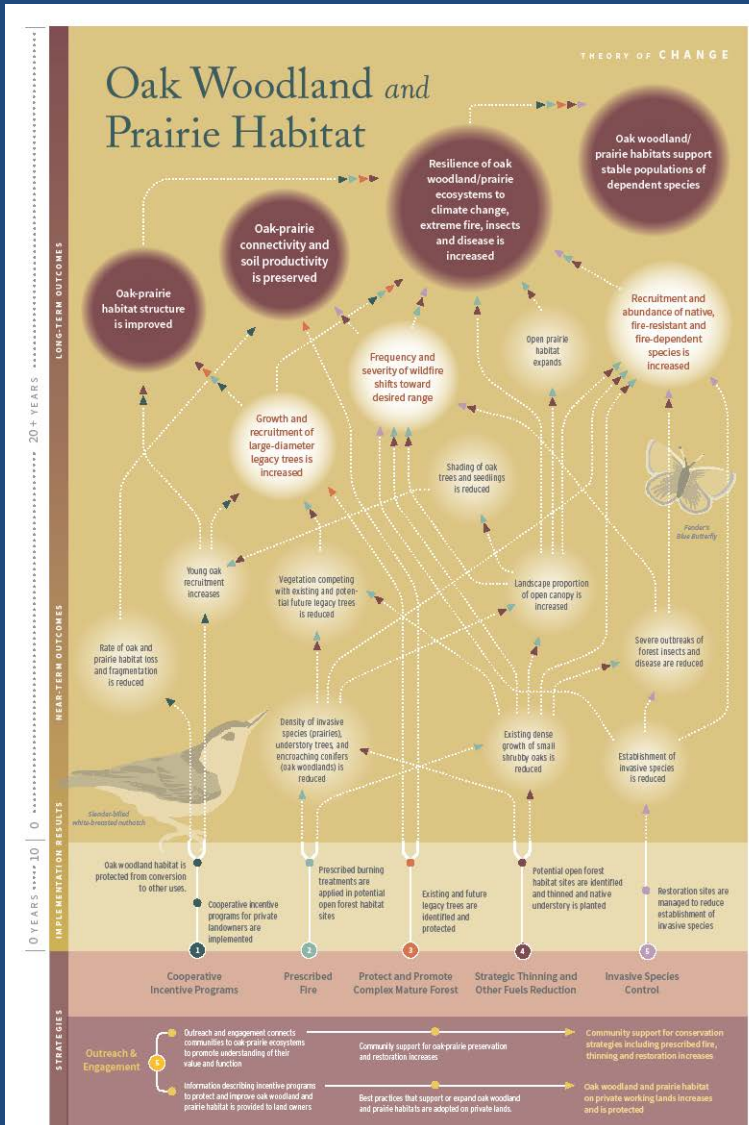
THEORY OF CHANGE

Oak Woodland and Prairie Habitat

LONG-TERM OUTCOMES

Oak woodland/ prairie habitats support stable populations of dependent species

Resilience of oak woodland/prairie ecosystems to climate change, extreme fire, insects and disease is increased

Oak-prairie connectivity and soil productivity is preserved

Oak-prairie habitat structure is improved

Recruitment and abundance of native, fire-resistant and fire-dependent species is increased

Open prairie habitat expands

Frequency and severity of wildfire shifts toward desired range

Growth and recruitment of large-diameter legacy trees is increased

Shading of oak trees and seedlings is reduced

20+ YEARS

NEAR-TERM OUTCOMES

Fender's Blue Butterfly

Young oak recruitment increases

Vegetation competing with existing and potential future legacy trees is reduced

Landscape proportion of open canopy is increased

Rate of oak and prairie habitat loss and fragmentation is reduced

Severe outbreaks of forest insects and disease are reduced

Density of invasive species (prairies), understory trees, and encroaching conifers (oak woodlands) is reduced

Existing dense growth of small shrubby oaks is reduced

Establishment of invasive species is reduced

Slender-billed white-breasted nuthatch

0 YEARS ····· 10 ····· 0

IMPLEMENTATION RESULTS

Oak woodland habitat is protected from conversion to other uses.

Cooperative incentive programs for private landowners are implemented

Prescribed burning treatments are applied in potential open forest habitat sites

Existing and future legacy trees are identified and protected

Potential open forest habitat sites are identified and thinned and native understory is planted

Restoration sites are managed to reduce establishment of invasive species

1 Cooperative Incentive Programs

2 Prescribed Fire

3 Protect and Promote Complex Mature Forest

4 Strategic Thinning and Other Fuels Reduction

5 Invasive Species Control

STRATEGIES

6 Outreach & Engagement

Outreach and engagement connects communities to oak prairie ecosystems to promote understanding of their value and function

Community support for oak-prairie preservation and restoration increases

Community support for conservation strategies including prescribed fire, thinning and restoration increases

Information describing incentive programs to protect and improve oak woodland and prairie habitat is provided to land owners

Best practices that support or expand oak woodland and prairie habitats are adopted on private lands.

Oak woodland and prairie habitat on private working lands increases and is protected